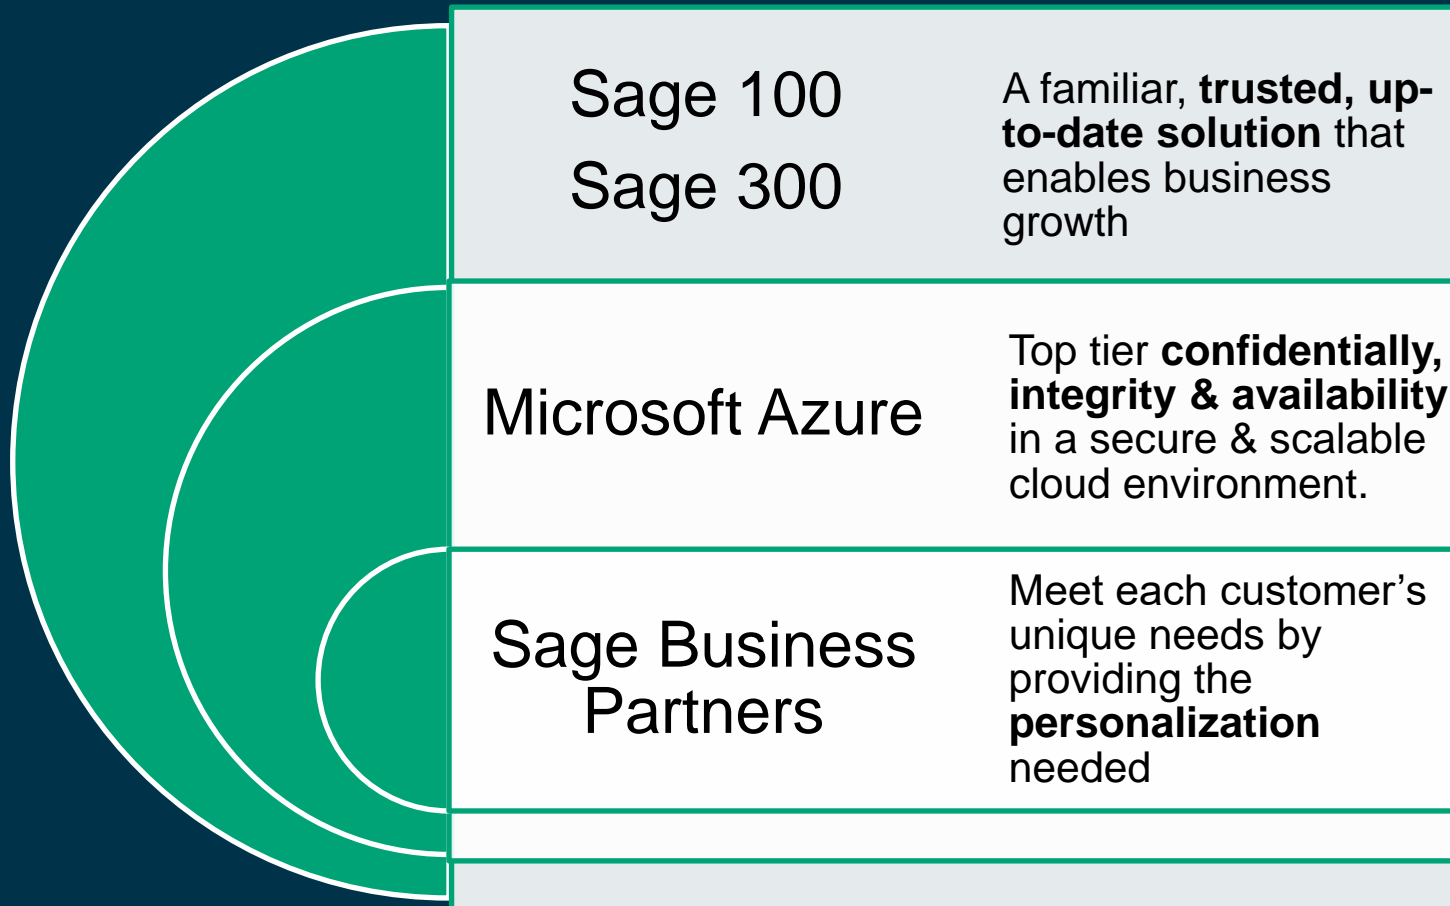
Sage 100
Sage 300

A familiar, **trusted, up-to-date solution** that enables business growth

Microsoft Azure

Top tier **confidentially, integrity & availability** in a secure & scalable cloud environment.

Sage Business Partners

Meet each customer's unique needs by providing the **personalization** needed